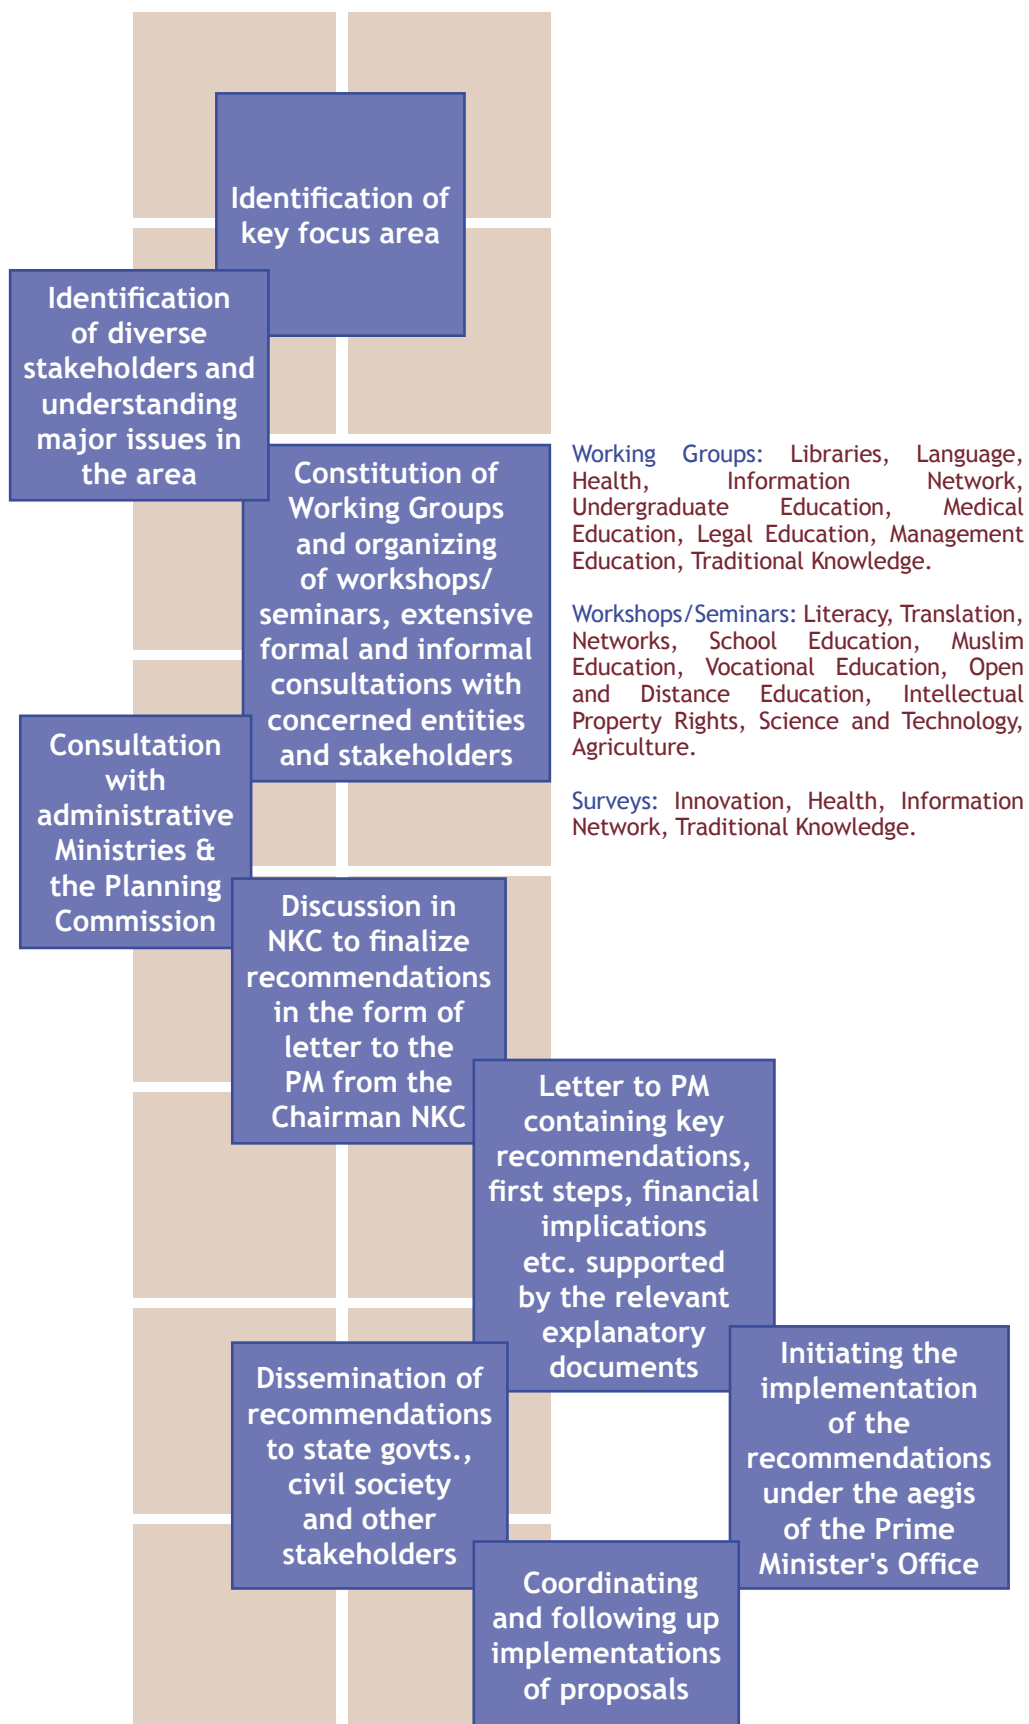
Identification of key focus area

Identification of diverse stakeholders and understanding major issues in the area

Constitution of Working Groups and organizing of workshops/ seminars, extensive formal and informal consultations with concerned entities and stakeholders

Working Groups: Libraries, Language, Health, Information Network, Undergraduate Education, Medical Education, Legal Education, Management Education, Traditional Knowledge.

Workshops/Seminars: Literacy, Translation, Networks, School Education, Muslim Education, Vocational Education, Open and Distance Education, Intellectual Property Rights, Science and Technology, Agriculture.

Surveys: Innovation, Health, Information Network, Traditional Knowledge.

Consultation with administrative Ministries & the Planning Commission

Discussion in NKC to finalize recommendations in the form of letter to the PM from the Chairman NKC

Letter to PM containing key recommendations, first steps, financial implications etc. supported by the relevant explanatory documents

Dissemination of recommendations to state govts., civil society and other stakeholders

Initiating the implementation of the recommendations under the aegis of the Prime Minister's Office

Coordinating and following up implementations of proposals